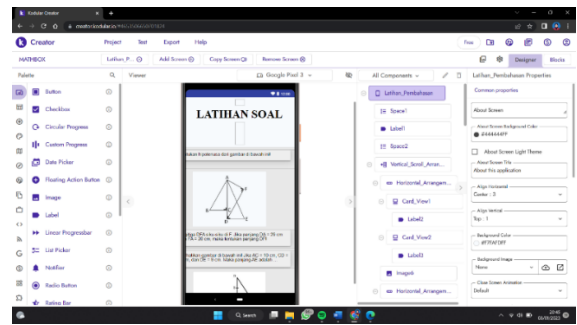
Kodular Creator

creator.kodular.io

Creator

Project Test Export Help

Free

MATHBOX

Latihan_P... Add Screen Copy Screen Remove Screen

Designer Blocks

Palette

Viewer

Google Pixel 3

All Components

Latihan_Pembahasan Properties

Button

Checkbox

Circular Progress

Custom Progress

Date Picker

Floating Action Button

Image

Label

Linear Progressbar

List Picker

Notifier

Radio Button

Rating Bar

LATIHAN SOAL

Latihan_Pembahasan

Space1

Label1

Space2

Vertical_Scroll_Arran...

Horizontal_Arrangem...

Card_View1

Label2

Card_View2

Label3

Image6

Horizontal_Arrangem...

Common properties

About Screen

About Screen Background Color
#444444FF

About Screen Light Theme

About Screen Title
About this application

Align Horizontal
Center : 3

Align Vertical
Top : 1

Background Color
#FFFAF0FF

Background Image
None

Close Screen Animation
Default

Search

20:40
05/09/2022